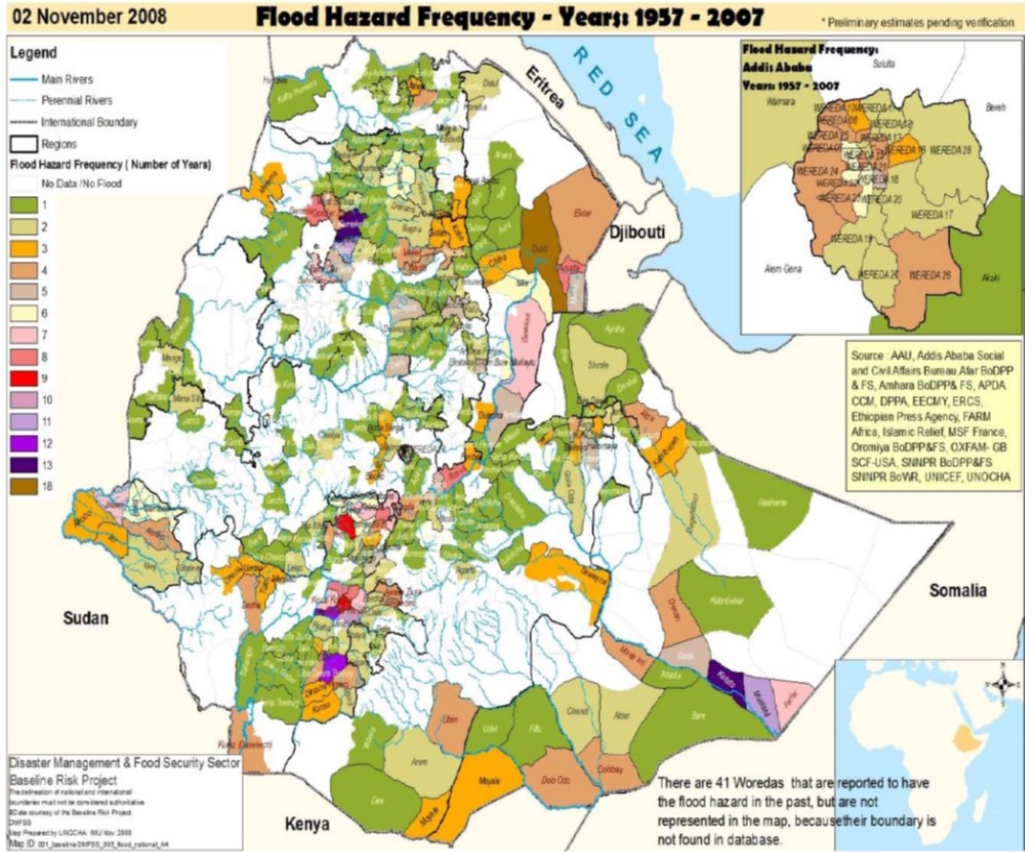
02 November 2008

Flood Hazard Frequency - Years: 1957 - 2007

* Preliminary estimates pending verification

Legend
Main Rivers
Perennial Rivers
International Boundary
Regions
Flood Hazard Frequency ( Number of Years)
No Data /No Flood
1
2
3
4
5
6
7
8
9
10
11
12
13
18

Eritrea
RED SEA
Djibouti
Sudan
Somalia
Kenya

Flood Hazard Frequency: Addis Ababa Years: 1957 - 2007

WEREDA 28
WEREDA 24
WEREDA 20
WEREDA 17
WEREDA 18
WEREDA 26
WEREDA 25

Source : AAU, Addis Ababa Social and Civil Affairs Bureau Afar BoDPP & FS, Amhara BoDPP& FS, APDA CCM, DPPA, EECMY, ERCS, Ethiopian Press Agency, FARM Africa, Islamic Relief, MSF France, Oromiya BoDPP&FS, OXFAM- GB SCF-USA, SNNPR BoDPP&FS SNNPR BoWR, UNICEF, UNOCHA

Disaster Management & Food Security Sector
Baseline Risk Project
The delineation of national and international boundaries must not be considered authoritative.
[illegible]
Map Prepared by UNOCHA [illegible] Nov 2008
Map ID: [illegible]

There are 41 Woredas that are reported to have the flood hazard in the past, but are not represented in the map, becausetheir boundary is not found in database.